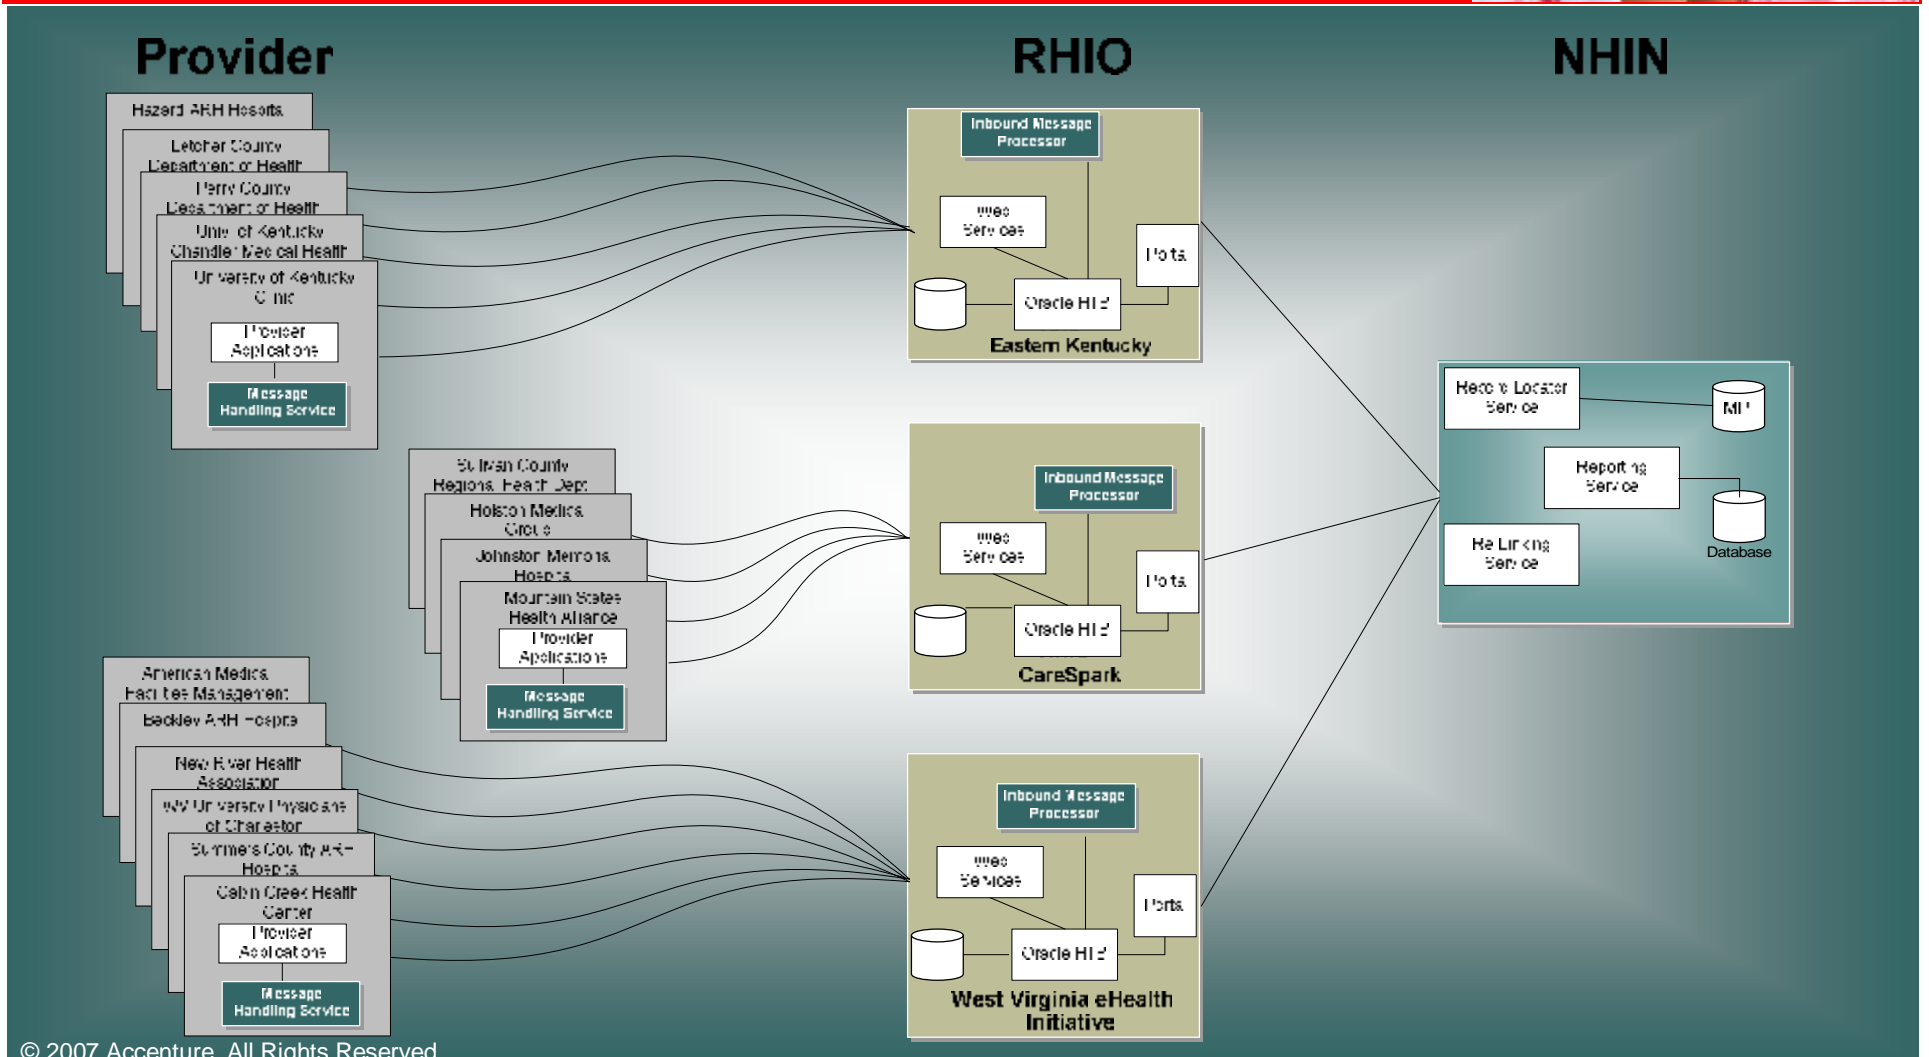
Provider

RHIO

NHIN

Hazard ARH Hosorts

Letcher County Department of Health

Perry County Department of Health

Univ. of Kentucky Chandler Medical Health

University of Kentucky Clinic

Provider Applications

Message Handling Service

Inbound Message Processor

Web Services

Porta

Oracle HIE

Eastern Kentucky

Sullivan County Regional Health Dept

Holston Medical Group

Johnston Memorial Hospital

Mountain States Health Alliance

Provider Applications

Message Handling Service

Inbound Message Processor

Web Services

Porta

Oracle HIE

CareSpark

American Medical Facilities Management

Beckley ARH Hospital

New River Health Association

WV University Physicians of Charleston

Summers County ARH Hospital

Cabin Creek Health Center

Provider Applications

Message Handling Service

Inbound Message Processor

Web Services

Porta

Oracle HIE

West Virginia eHealth Initiative

Record Locator Service

MPI

Reporting Service

Database

Re Linking Service

© 2007 Accenture. All Rights Reserved.